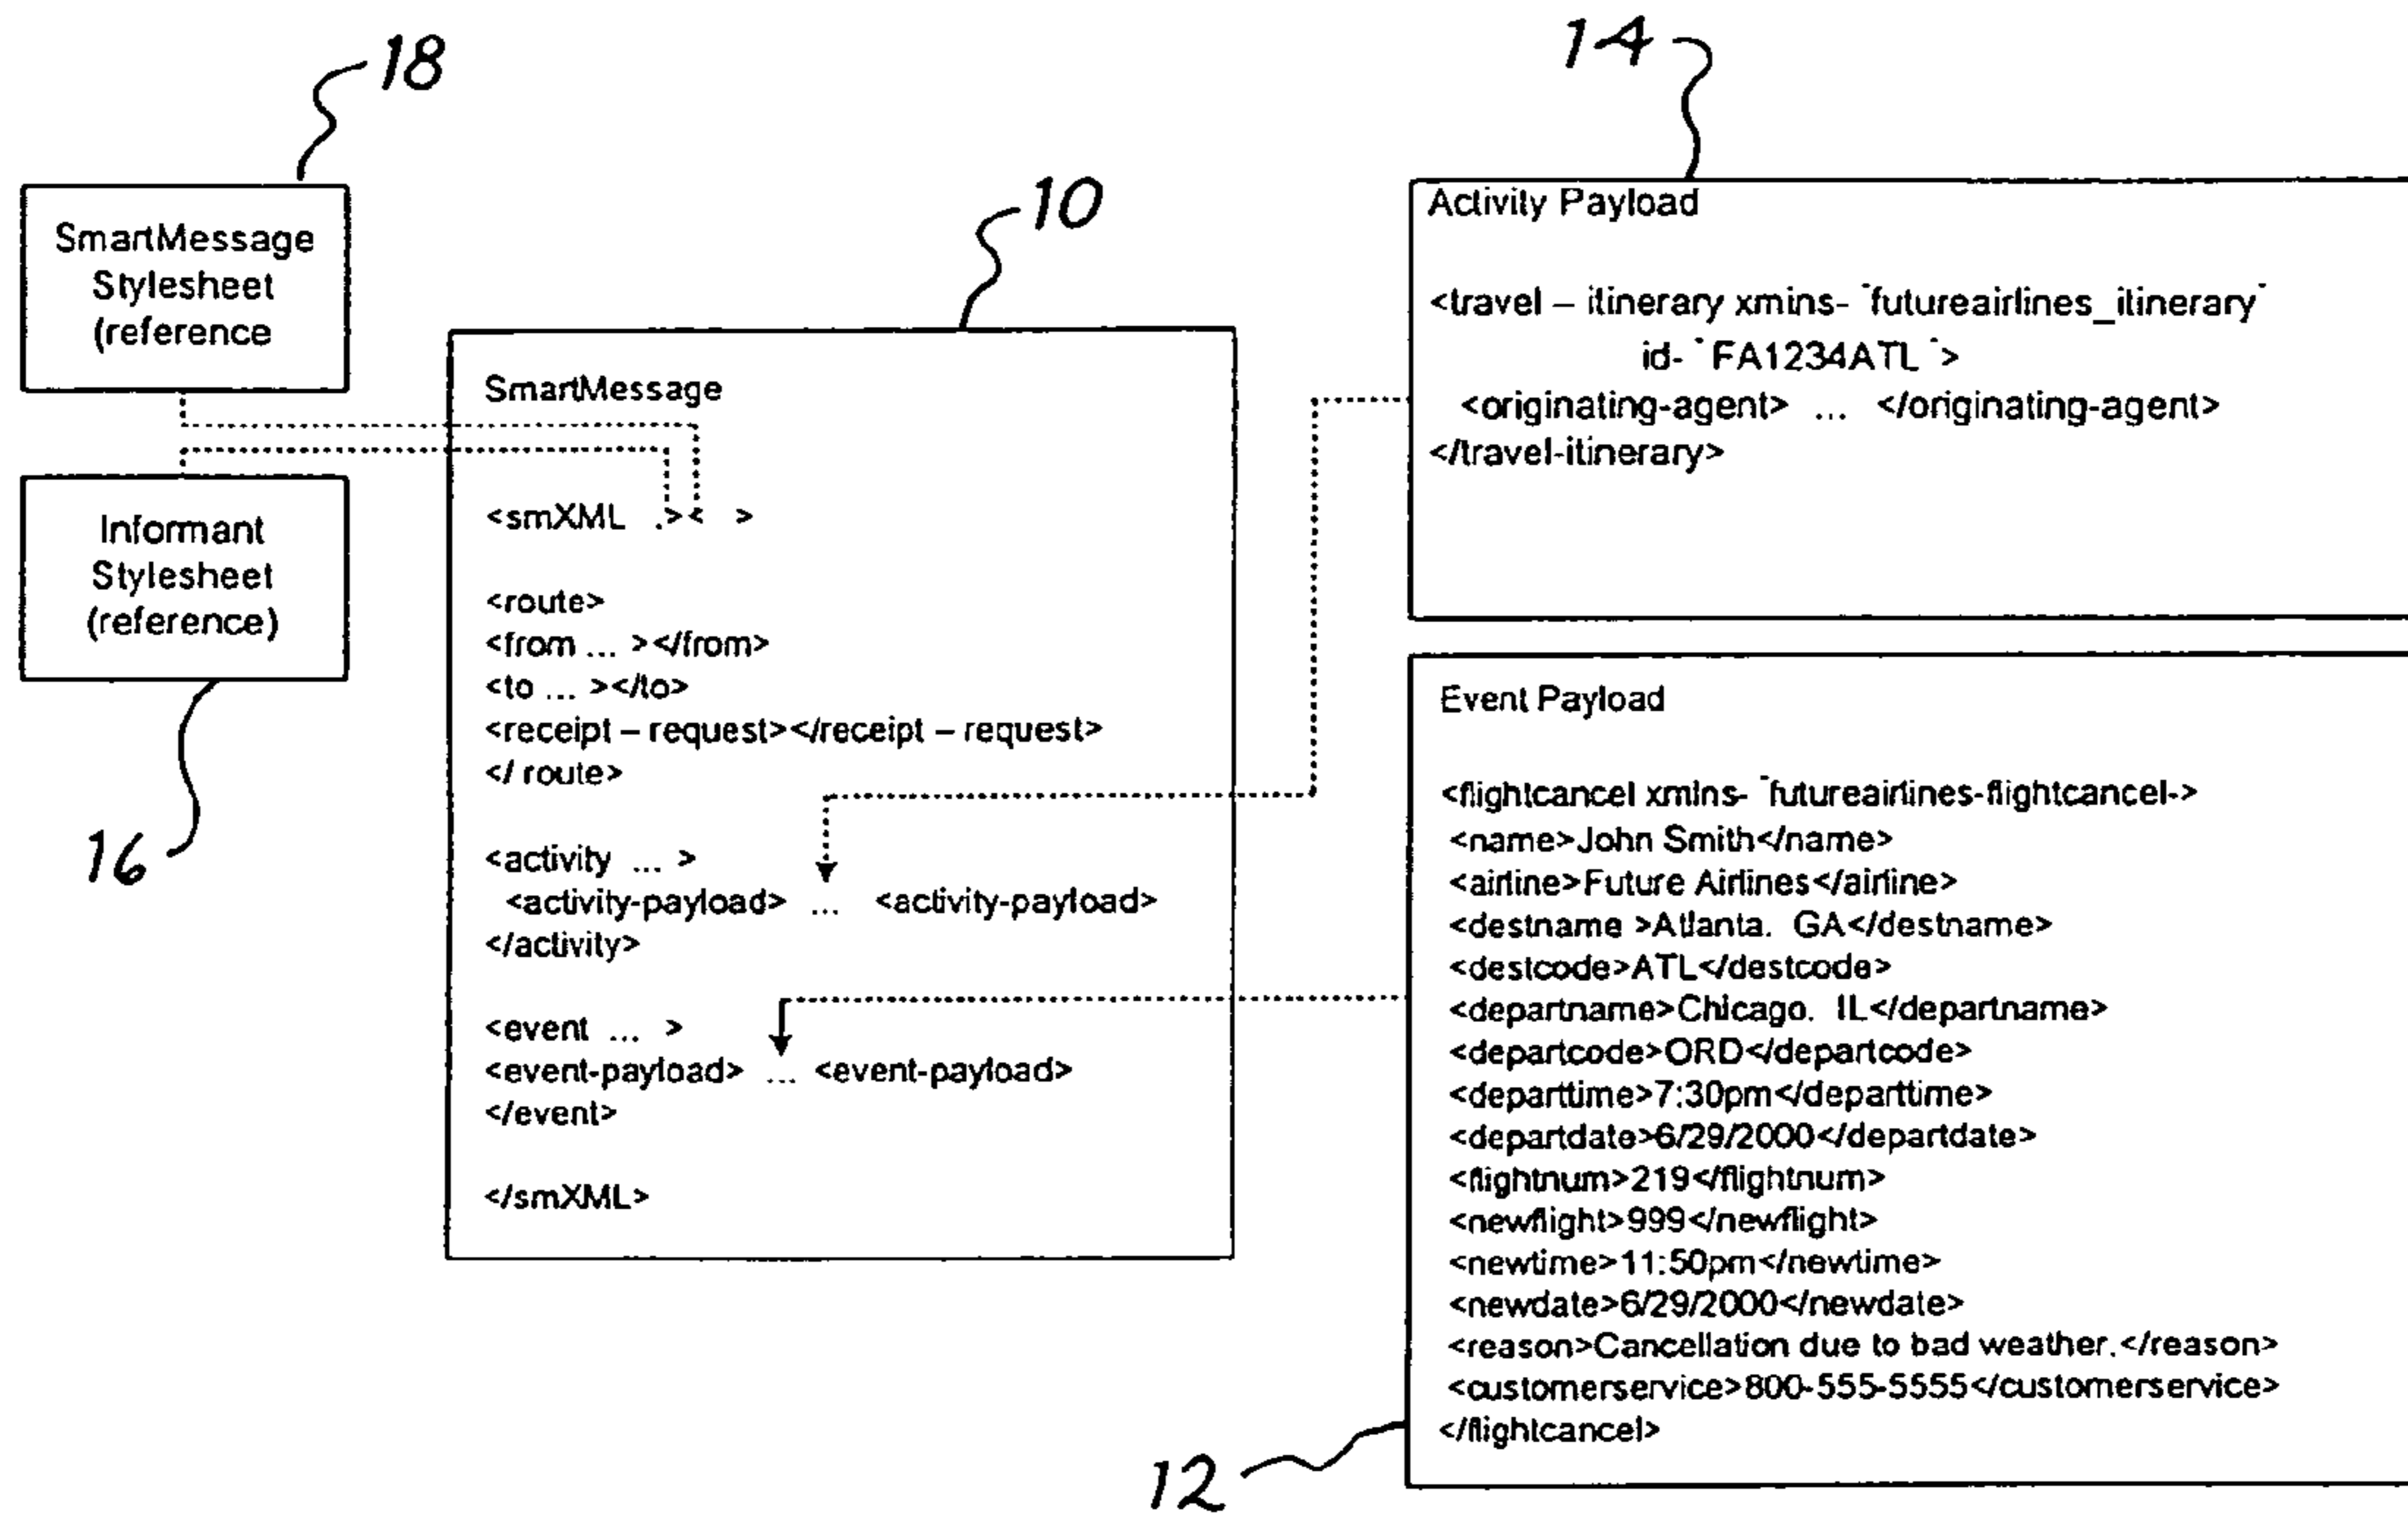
18

SmartMessage Stylesheet (reference

Informant Stylesheet (reference)

16

10

SmartMessage

<smXML .>< >

<route>
<from ... ></from>
<to ... ></to>
<receipt – request></receipt – request>
</ route>

<activity ... >
<activity-payload> ... <activity-payload>
</activity>

<event ... >
<event-payload> ... <event-payload>
</event>

</smXML>

14

Activity Payload

<travel – itinerary xmins- ˆfutureairlines_itineraryˆ
id- ˆ FA1234ATL ˆ>
<originating-agent> ... </originating-agent>
</travel-itinerary>

Event Payload

<flightcancel xmlns- ˆfutureairlines-flightcancel->
<name>John Smith</name>
<airline>Future Airlines</airline>
<destname >Atlanta. GA</destname>
<destcode>ATL</destcode>
<departname>Chicago. IL</departname>
<departcode>ORD</departcode>
<departtime>7:30pm</departtime>
<departdate>6/29/2000</departdate>
<flightnum>219</flightnum>
<newflight>999</newflight>
<newtime>11:50pm</newtime>
<newdate>6/29/2000</newdate>
<reason>Cancellation due to bad weather.</reason>
<customerservice>800-555-5555</customerservice>
</flightcancel>

12